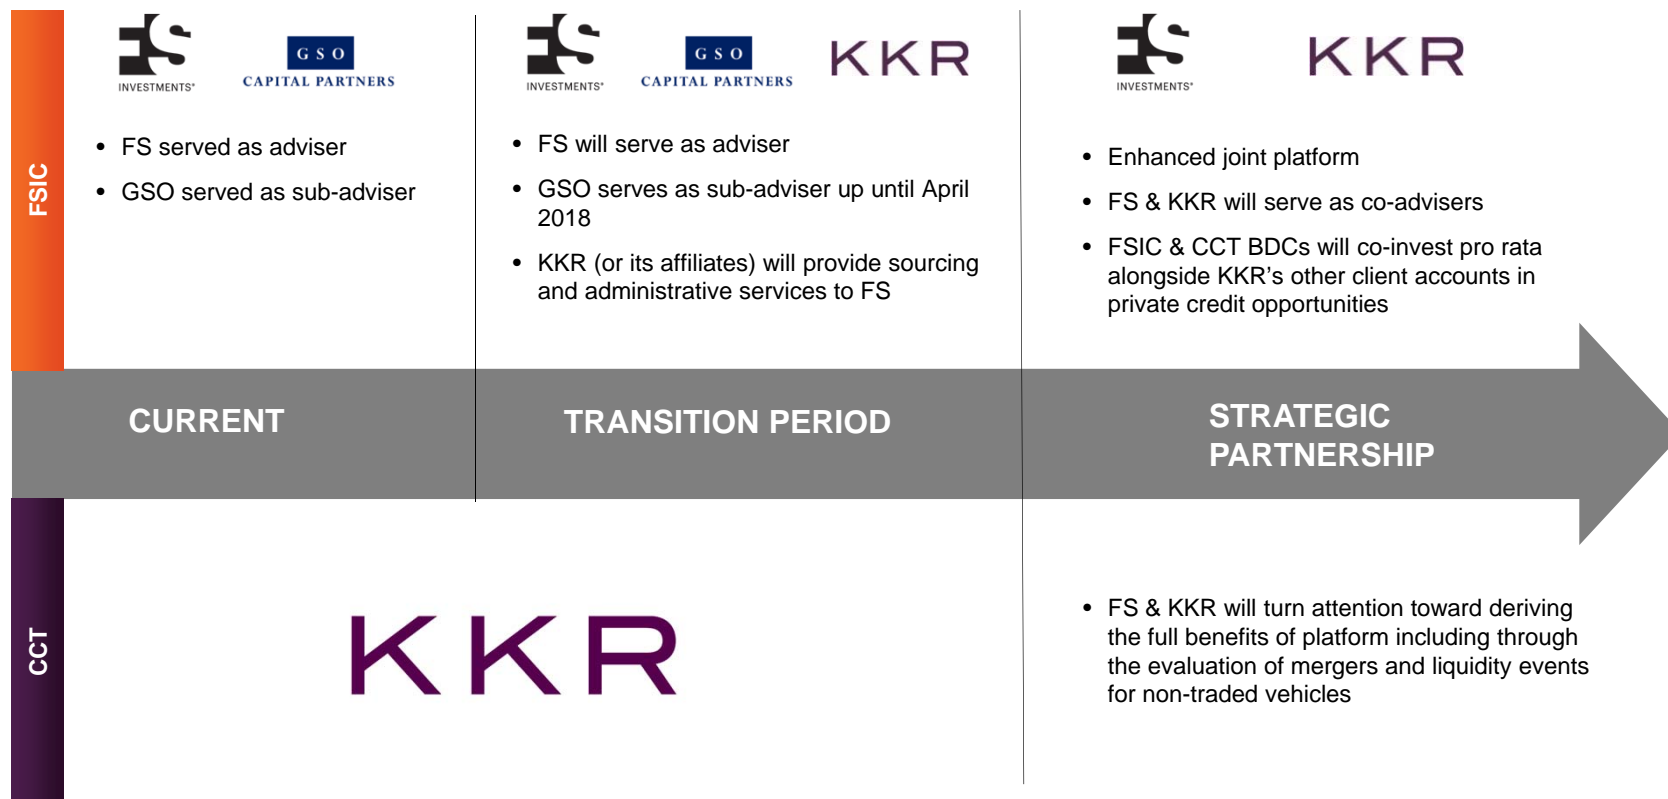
FSIC

INVESTMENTS® GSO CAPITAL PARTNERS

- FS served as adviser
- GSO served as sub-adviser

INVESTMENTS® GSO CAPITAL PARTNERS KKR

- FS will serve as adviser
- GSO serves as sub-adviser up until April 2018
- KKR (or its affiliates) will provide sourcing and administrative services to FS

INVESTMENTS® KKR

- Enhanced joint platform
- FS & KKR will serve as co-advisers
- FSIC & CCT BDCs will co-invest pro rata alongside KKR's other client accounts in private credit opportunities

CURRENT

TRANSITION PERIOD

STRATEGIC PARTNERSHIP

CCT

KKR

- FS & KKR will turn attention toward deriving the full benefits of platform including through the evaluation of mergers and liquidity events for non-traded vehicles